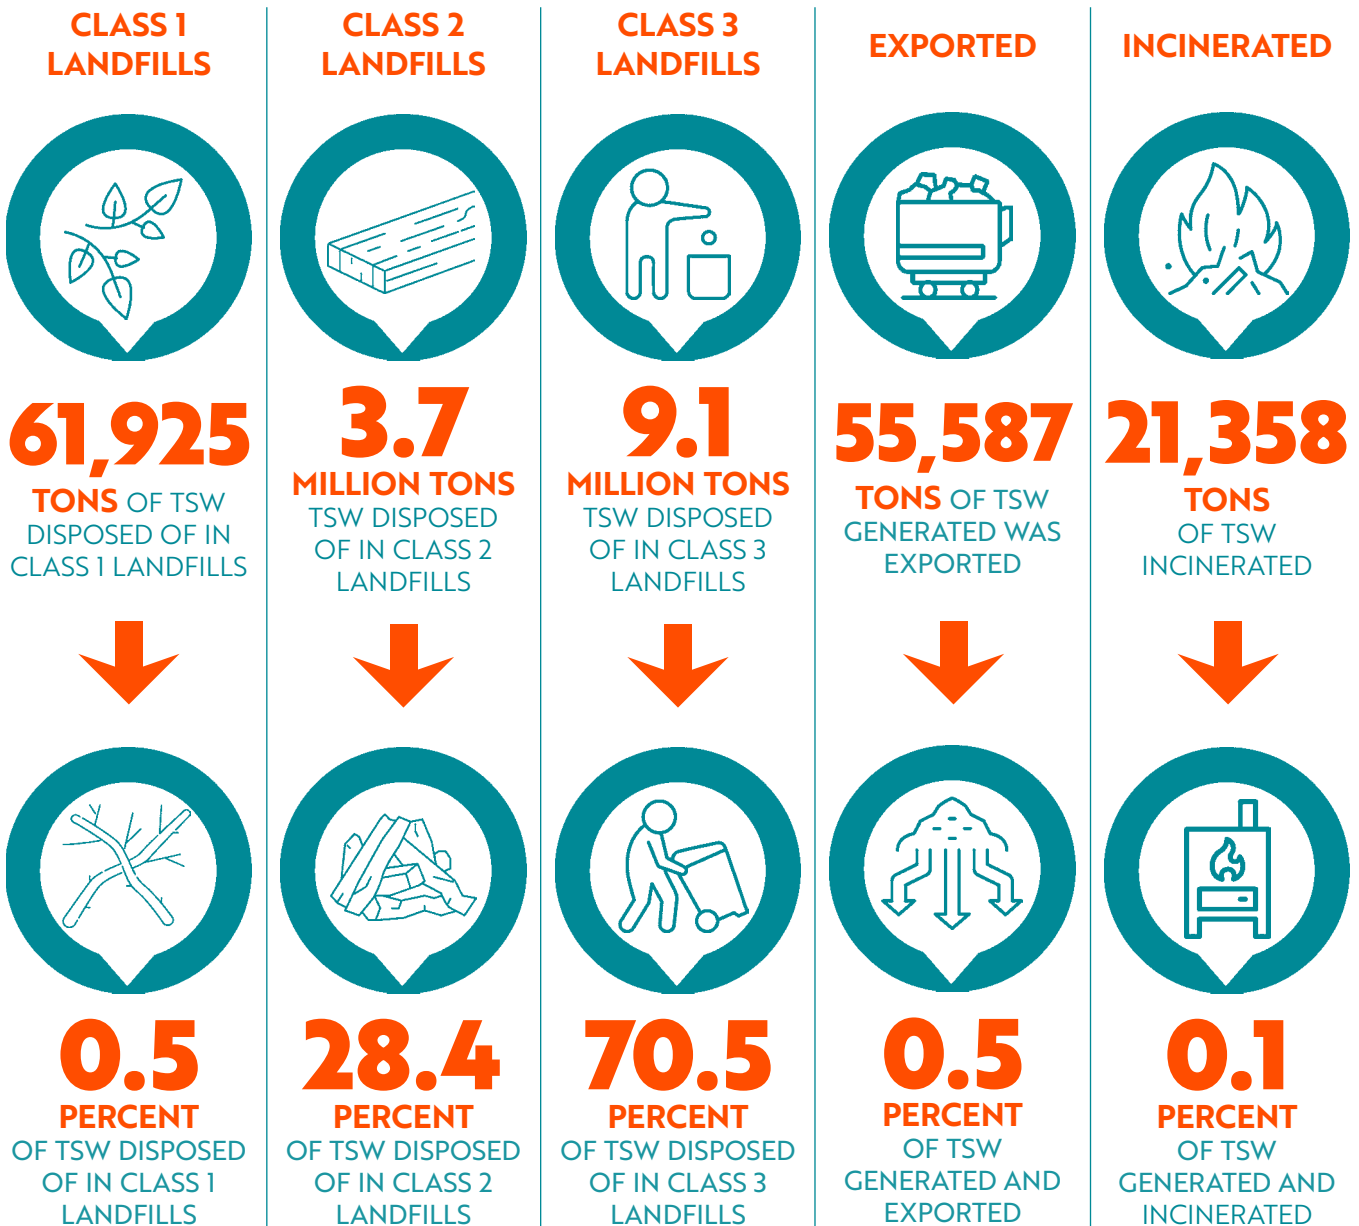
CLASS 1 LANDFILLS

61,925
TONS OF TSW DISPOSED OF IN CLASS 1 LANDFILLS

0.5
PERCENT OF TSW DISPOSED OF IN CLASS 1 LANDFILLS

CLASS 2 LANDFILLS

3.7
MILLION TONS TSW DISPOSED OF IN CLASS 2 LANDFILLS

28.4
PERCENT OF TSW DISPOSED OF IN CLASS 2 LANDFILLS

CLASS 3 LANDFILLS

9.1
MILLION TONS TSW DISPOSED OF IN CLASS 3 LANDFILLS

70.5
PERCENT OF TSW DISPOSED OF IN CLASS 3 LANDFILLS

EXPORTED

55,587
TONS OF TSW GENERATED WAS EXPORTED

0.5
PERCENT OF TSW GENERATED AND EXPORTED

INCINERATED

21,358
TONS OF TSW INCINERATED

0.1
PERCENT OF TSW GENERATED AND INCINERATED